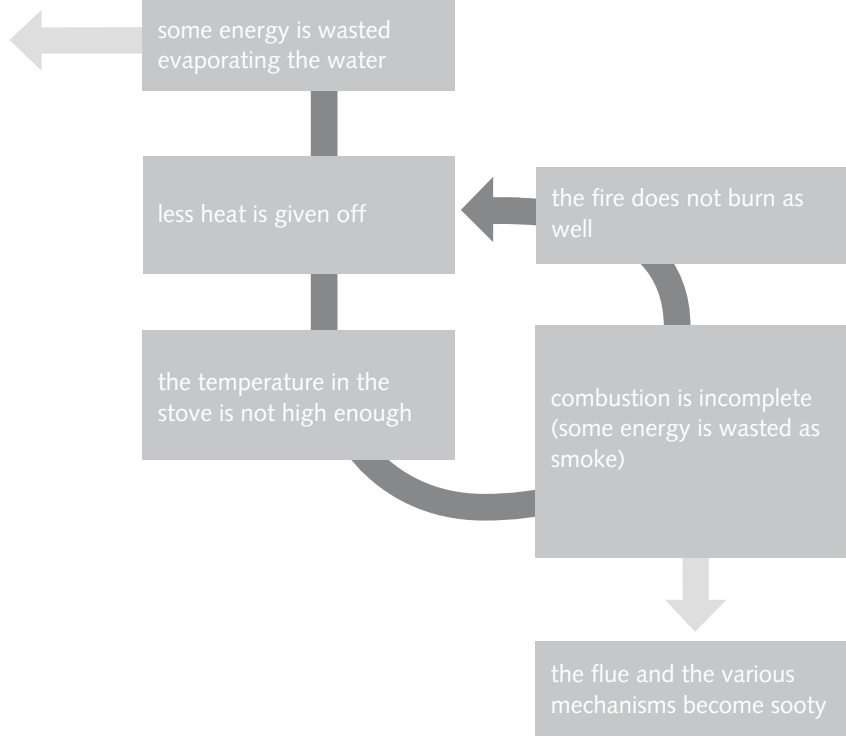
some energy is wasted evaporating the water

less heat is given off

the fire does not burn as well

the temperature in the stove is not high enough

combustion is incomplete (some energy is wasted as smoke)

the flue and the various mechanisms become sooty